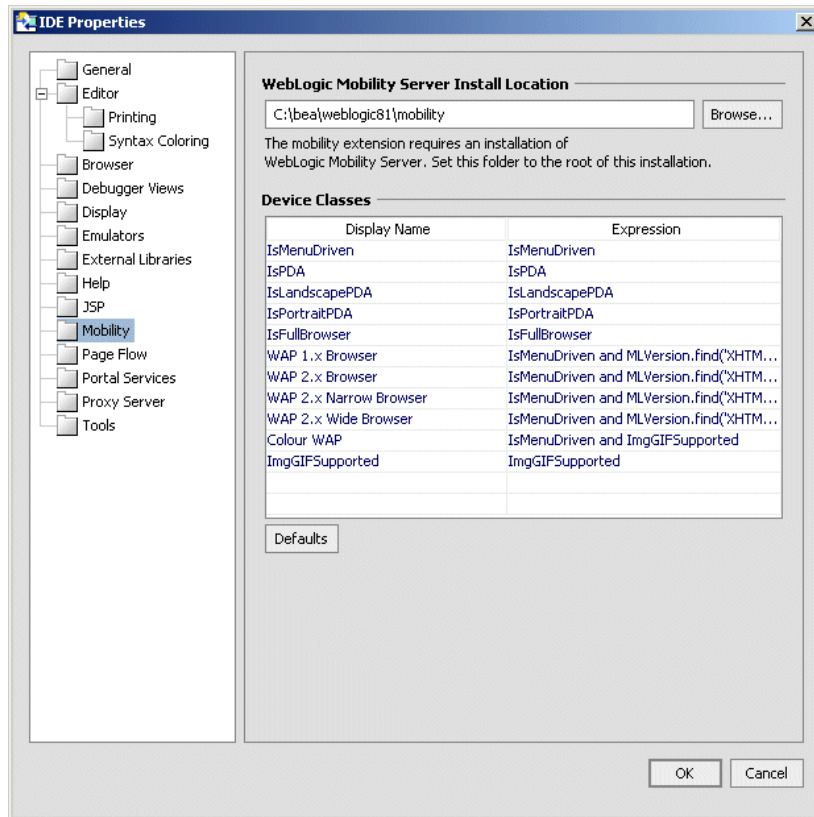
IDE Properties

General
Editor
Printing
Syntax Coloring
Browser
Debugger Views
Display
Emulators
External Libraries
Help
JSP
Mobility
Page Flow
Portal Services
Proxy Server
Tools

WebLogic Mobility Server Install Location

C:\bea\weblogic81\mobility

Browse...

The mobility extension requires an installation of WebLogic Mobility Server. Set this folder to the root of this installation.

Device Classes

| Display Name | Expression |
|---|---|
| IsMenuDriven | IsMenuDriven |
| IsPDA | IsPDA |
| IsLandscapePDA | IsLandscapePDA |
| IsPortraitPDA | IsPortraitPDA |
| IsFullBrowser | IsFullBrowser |
| WAP 1.x Browser | IsMenuDriven and MLVersion.find('XHTM... |
| WAP 2.x Browser | IsMenuDriven and MLVersion.find('XHTM... |
| WAP 2.x Narrow Browser | IsMenuDriven and MLVersion.find('XHTM... |
| WAP 2.x Wide Browser | IsMenuDriven and MLVersion.find('XHTM... |
| Colour WAP | IsMenuDriven and ImgGIFSupported |
| ImgGIFSupported | ImgGIFSupported |

Defaults

OK
Cancel